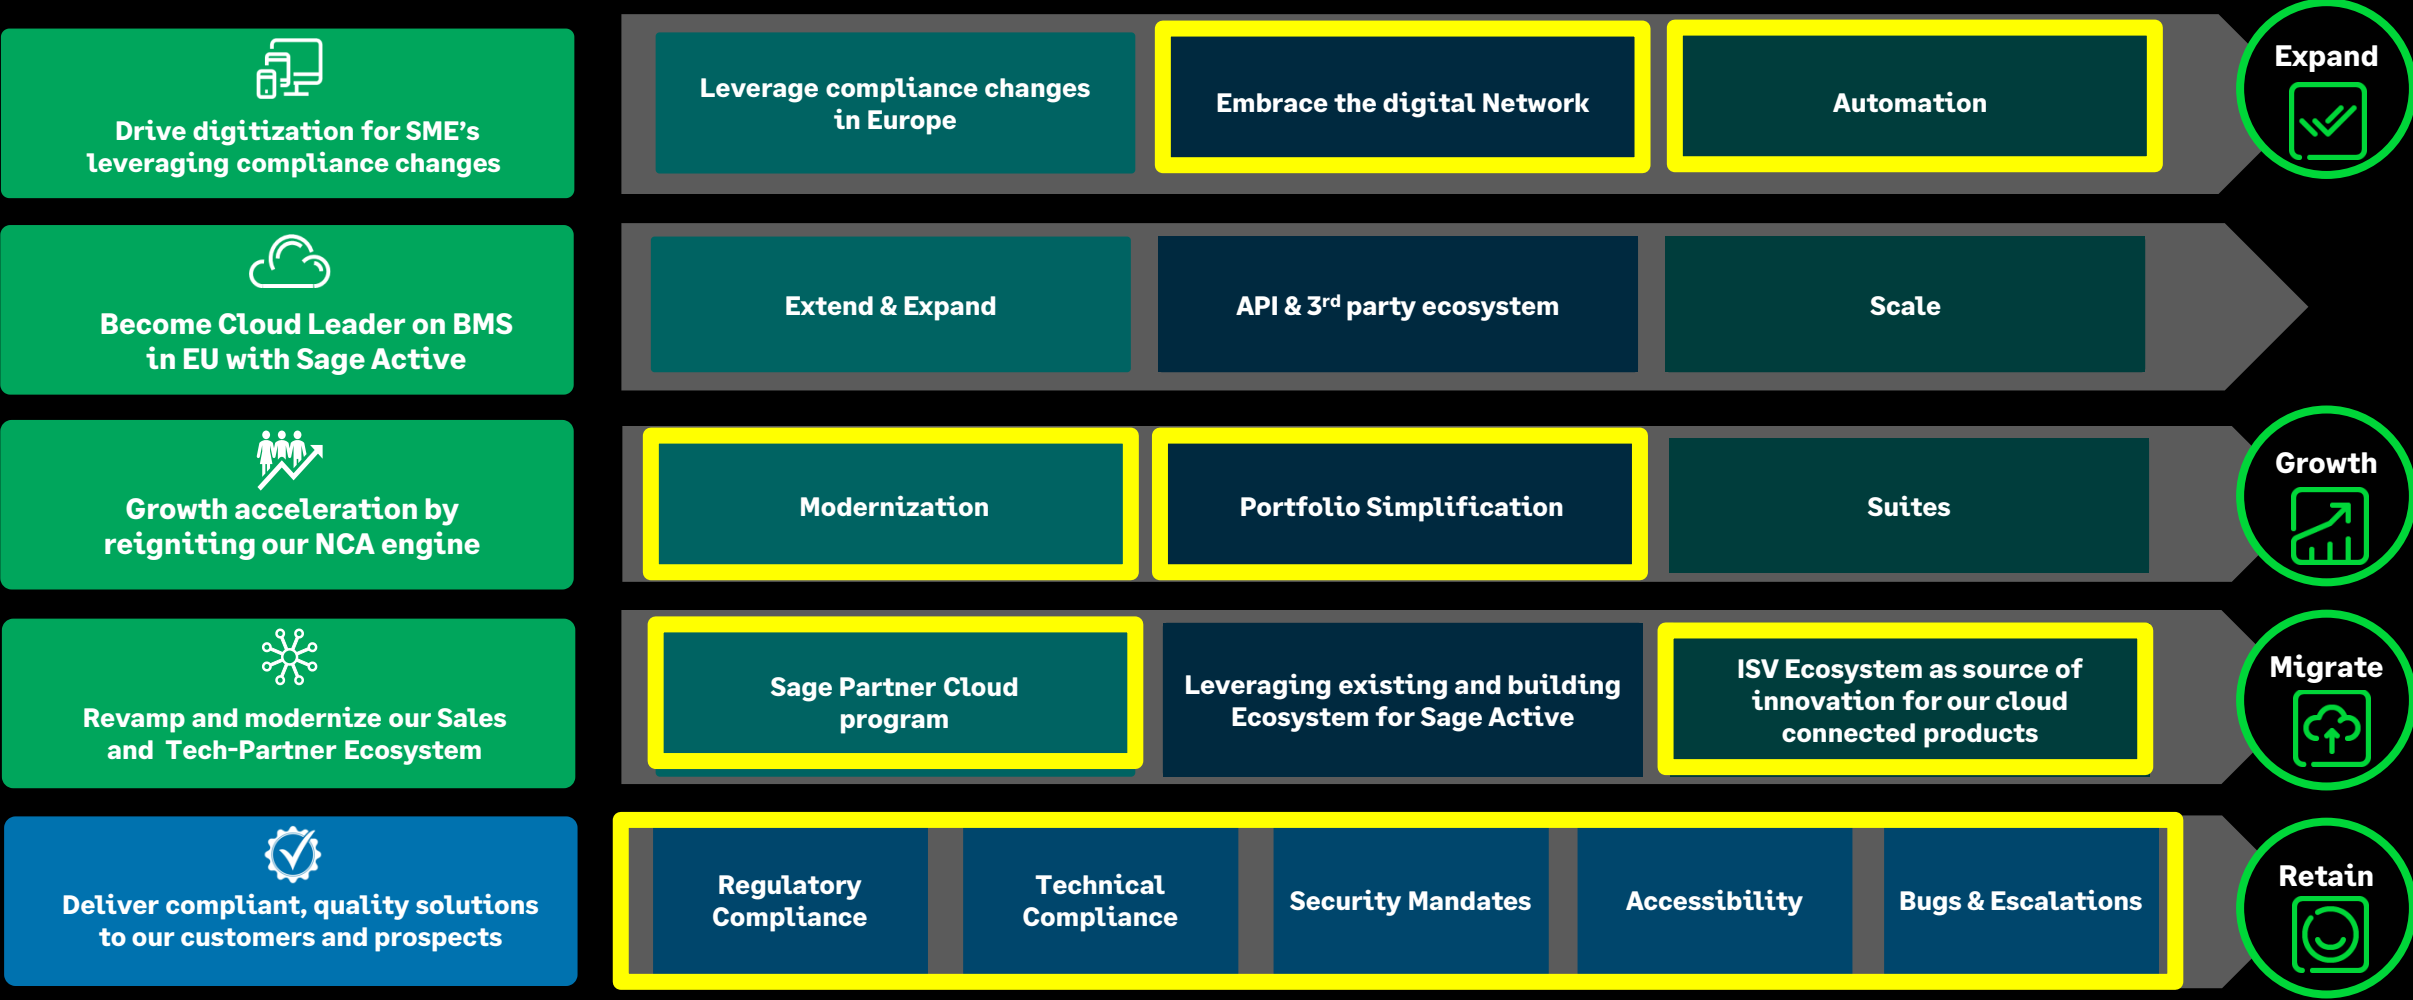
Drive digitization for SME’s leveraging compliance changes

Leverage compliance changes in Europe

Embrace the digital Network

Automation

Expand

Become Cloud Leader on BMS in EU with Sage Active

Extend & Expand

API & 3$^{rd}$ party ecosystem

Scale

Growth acceleration by reigniting our NCA engine

Modernization

Portfolio Simplification

Suites

Growth

Revamp and modernize our Sales and Tech-Partner Ecosystem

Sage Partner Cloud program

Leveraging existing and building Ecosystem for Sage Active

ISV Ecosystem as source of innovation for our cloud connected products

Migrate

Deliver compliant, quality solutions to our customers and prospects

Regulatory Compliance

Technical Compliance

Security Mandates

Accessibility

Bugs & Escalations

Retain